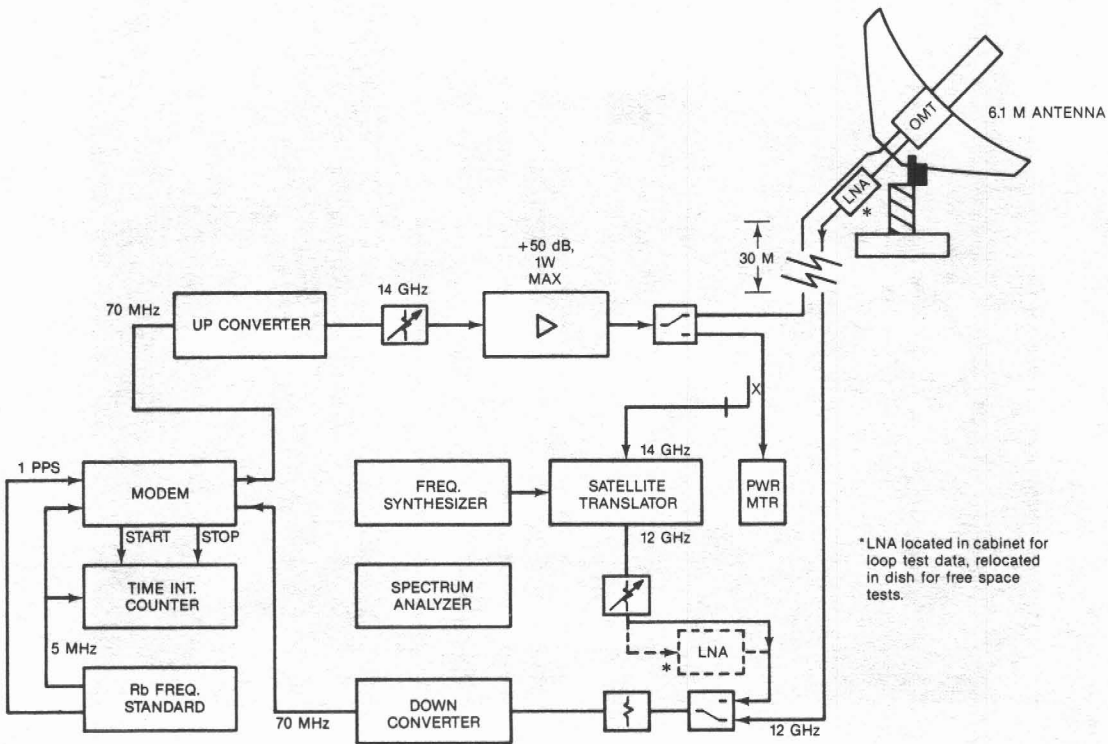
6.1 M ANTENNA

OMT

LNA

*

30 M

+50 dB, 1W MAX

70 MHz

UP CONVERTER

14 GHz

X

14 GHz

1 PPS

MODEM

FREQ. SYNTHESIZER

SATELLITE TRANSLATOR

PWR MTR

START

STOP

12 GHz

TIME INT. COUNTER

SPECTRUM ANALYZER

*LNA located in cabinet for loop test data, relocated in dish for free space tests.

5 MHz

LNA

*

Rb FREQ. STANDARD

70 MHz

DOWN CONVERTER

12 GHz